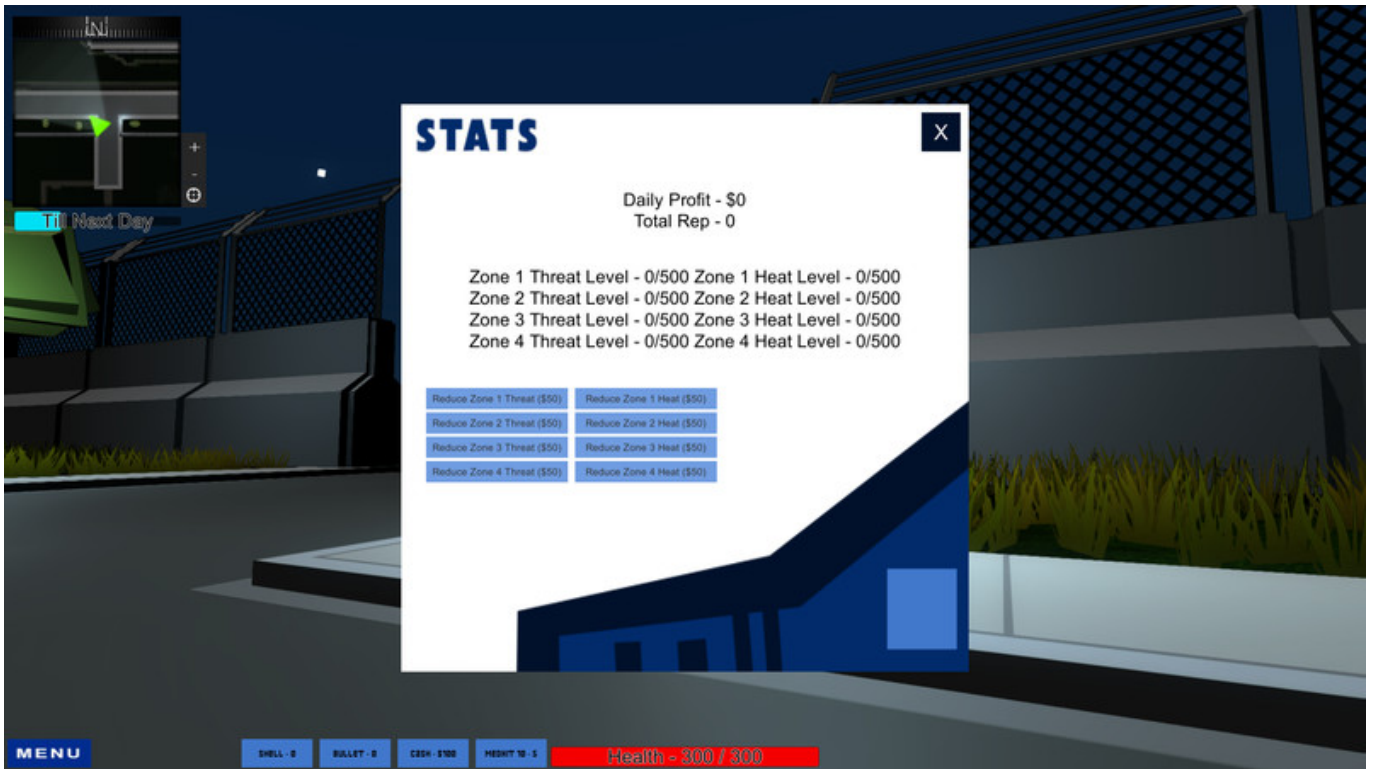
N

+

-

Til Next Day

STATS

X

Daily Profit - $0
Total Rep - 0

Zone 1 Threat Level - 0/500 Zone 1 Heat Level - 0/500
Zone 2 Threat Level - 0/500 Zone 2 Heat Level - 0/500
Zone 3 Threat Level - 0/500 Zone 3 Heat Level - 0/500
Zone 4 Threat Level - 0/500 Zone 4 Heat Level - 0/500

Reduce Zone 1 Threat ($50) Reduce Zone 1 Heat ($50)
Reduce Zone 2 Threat ($50) Reduce Zone 2 Heat ($50)
Reduce Zone 3 Threat ($50) Reduce Zone 3 Heat ($50)
Reduce Zone 4 Threat ($50) Reduce Zone 4 Heat ($50)

MENU

SHELL - 0

BULLET - 0

CASH - $100

MEDKIT 10 - 5

Health - 300 / 300